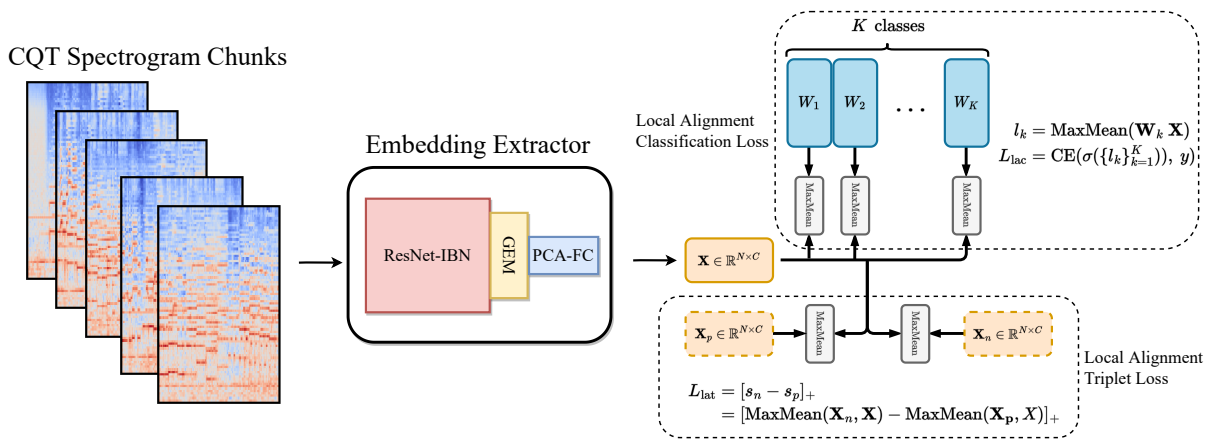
CQT Spectrogram Chunks

Embedding Extractor

ResNet-IBN

GEM

PCA-FC

$\mathbf{X} \in \mathbb{R}^{N \times C}$

$K$ classes

$W_1$

$W_2$

$\cdots$

$W_K$

Local Alignment Classification Loss

$l_k = \text{MaxMean}(\mathbf{W}_k\, \mathbf{X})$
$L_{\text{lac}} = \text{CE}(\sigma(\{l_k\}_{k=1}^{K}),\ y)$

MaxMean

MaxMean

MaxMean

$\mathbf{X}_p \in \mathbb{R}^{N \times C}$

MaxMean

MaxMean

$\mathbf{X}_n \in \mathbb{R}^{N \times C}$

Local Alignment Triplet Loss

$L_{\text{lat}} = [s_n - s_p]_+$
$= [\text{MaxMean}(\mathbf{X}_n, \mathbf{X}) - \text{MaxMean}(\mathbf{X_p}, X)]_+$